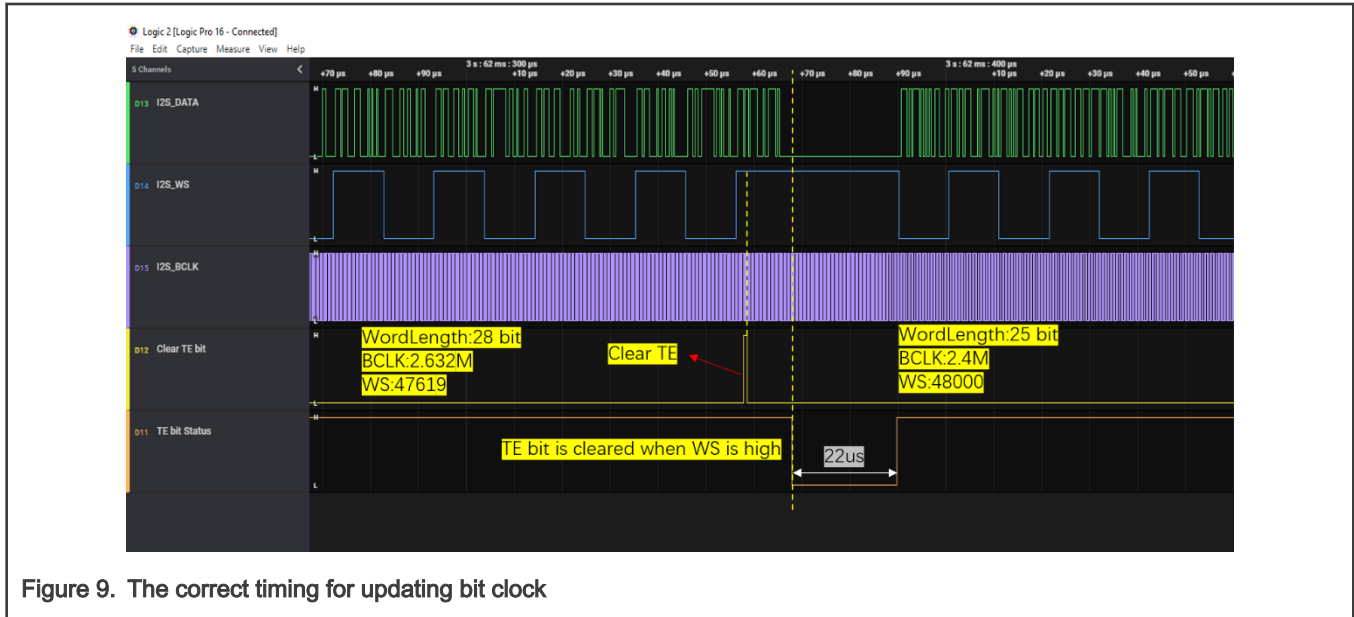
Logic 2 [Logic Pro 16 - Connected]
File Edit Capture Measure View Help

5 Channels

3 s : 62 ms : 300 µs
+70 µs +80 µs +90 µs +10 µs +20 µs +30 µs +40 µs +50 µs +60 µs +70 µs +80 µs +90 µs
3 s : 62 ms : 400 µs
+10 µs +20 µs +30 µs +40 µs +50 µs

D13 I2S_DATA
H
L

D14 I2S_WS
H
L

D15 I2S_BCLK
H

D12 Clear TE bit
H
L

WordLength:28 bit
BCLK:2.632M
WS:47619

Clear TE

WordLength:25 bit
BCLK:2.4M
WS:48000

D11 TE bit Status
H
L

TE bit is cleared when WS is high

22us

Figure 9. The correct timing for updating bit clock